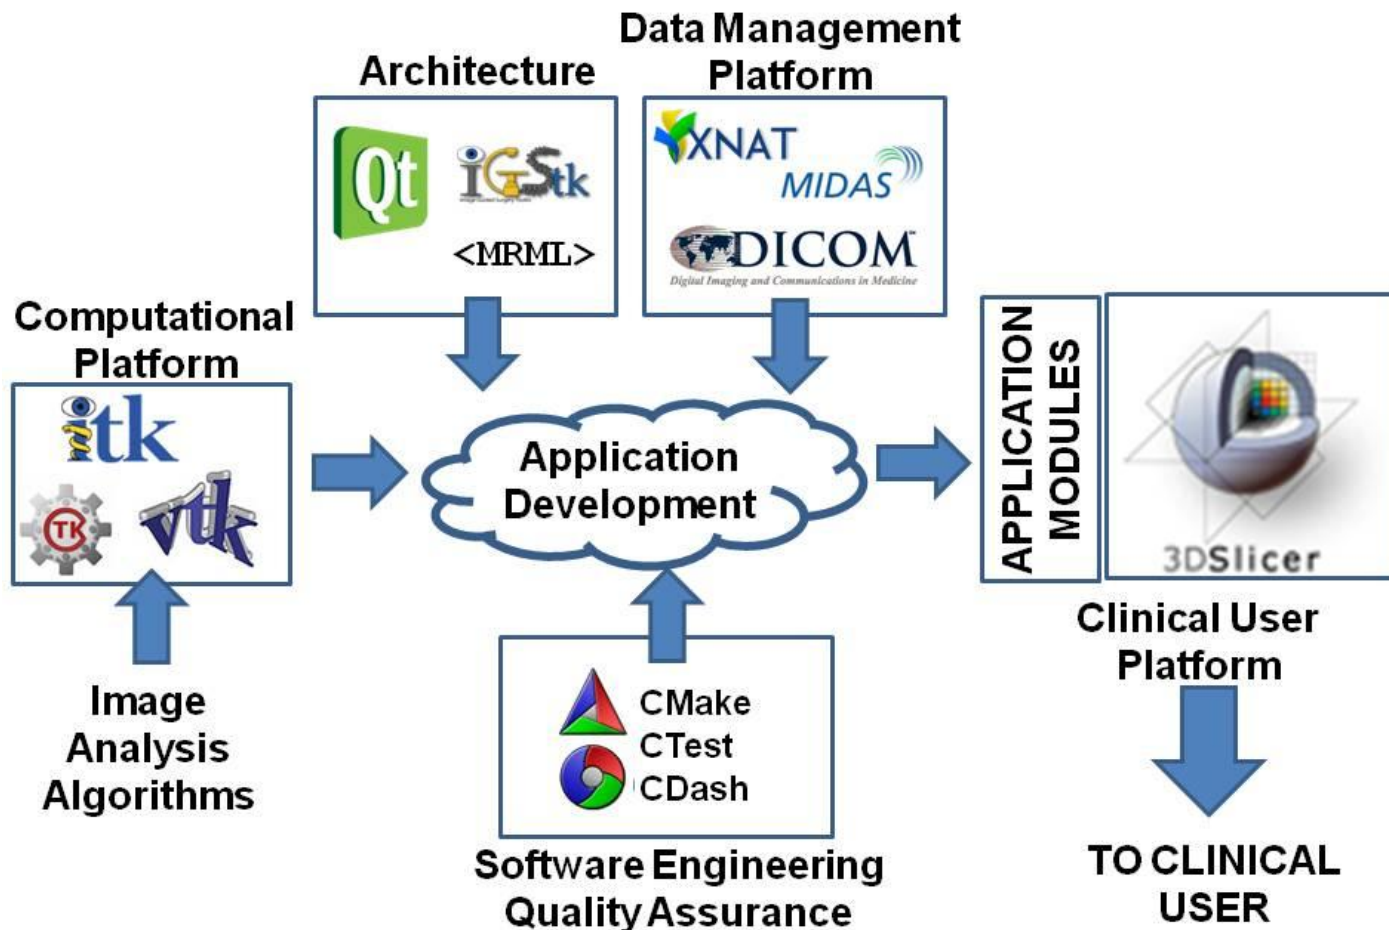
Data Management Platform

Architecture

Qt

IGStk

<MRML>

XNAT

MIDAS

DICOM
Digital Imaging and Communications in Medicine

Computational Platform

itk

TK

vtk

Application Development

APPLICATION MODULES

3DSlicer

Clinical User Platform

Image Analysis Algorithms

CMake
CTest
CDash

Software Engineering Quality Assurance

TO CLINICAL USER